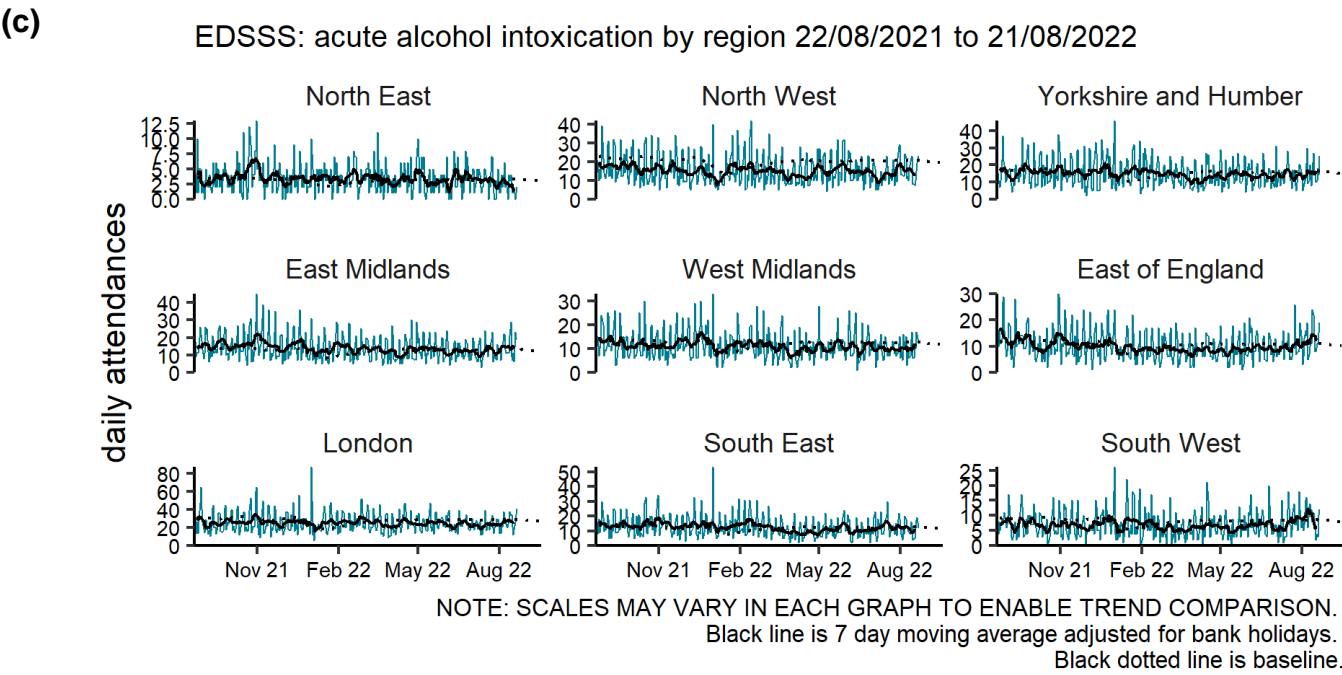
(c)

EDSSS: acute alcohol intoxication by region 22/08/2021 to 21/08/2022

daily attendances

North East
12.5
10.0
7.5
5.0
2.5
0.0

North West
40
30
20
10
0

Yorkshire and Humber
40
30
20
10
0

East Midlands
40
30
20
10
0

West Midlands
30
20
10
0

East of England
30
20
10
0

London
80
60
40
20
0
Nov 21 Feb 22 May 22 Aug 22

South East
50
40
30
20
10
0
Nov 21 Feb 22 May 22 Aug 22

South West
25
20
15
10
5
0
Nov 21 Feb 22 May 22 Aug 22

NOTE: SCALES MAY VARY IN EACH GRAPH TO ENABLE TREND COMPARISON.
Black line is 7 day moving average adjusted for bank holidays.
Black dotted line is baseline.